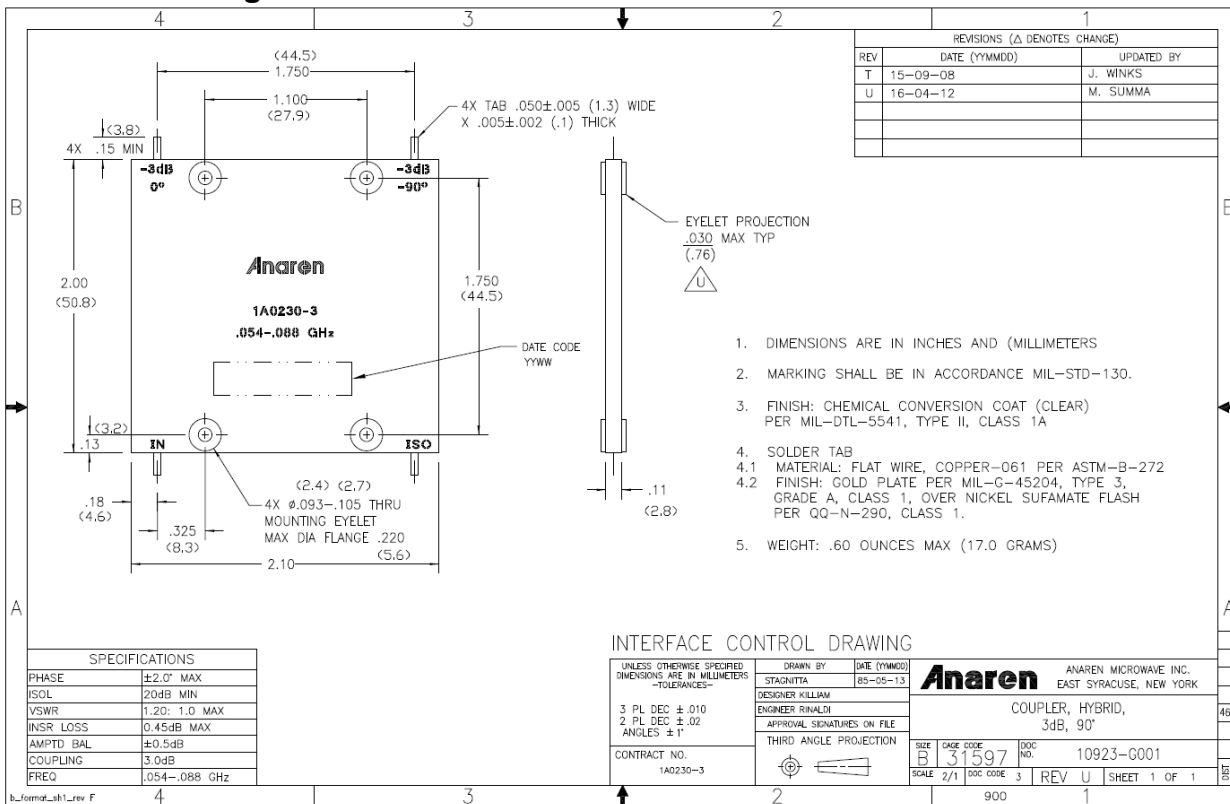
4 3 2 1

| REV | DATE (YYMMDD) | UPDATED BY |
|---|---|---|
| T | 15-09-08 | J. WINKS |
| U | 16-04-12 | M. SUMMA |
| | | |
| | | |
| | | |

REVISIONS (△ DENOTES CHANGE)

(44.5)
1.750
1.100
(27.9)
4X TAB .050±.005 (1.3) WIDE X .005±.002 (.1) THICK
(3.8)
4X .15 MIN
-3dB
0°
-3dB
-90°
B
EYELET PROJECTION
.030 MAX TYP
(.76)
U
Anaren
1A0230-3
.054-.088 GHz
2.00
(50.8)
1.750
(44.5)
DATE CODE
YYWW
(3.2)
.13
IN
ISO
(2.4) (2.7)
.18
(4.6)
.325
(8.3)
4X ø.093-.105 THRU MOUNTING EYELET MAX DIA FLANGE .220
(5.6)
2.10
.11
(2.8)

1. DIMENSIONS ARE IN INCHES AND (MILLIMETERS

2. MARKING SHALL BE IN ACCORDANCE MIL-STD-130.

3. FINISH: CHEMICAL CONVERSION COAT (CLEAR) PER MIL-DTL-5541, TYPE II, CLASS 1A

4. SOLDER TAB
4.1 MATERIAL: FLAT WIRE, COPPER-061 PER ASTM-B-272
4.2 FINISH: GOLD PLATE PER MIL-G-45204, TYPE 3, GRADE A, CLASS 1, OVER NICKEL SUFAMATE FLASH PER QQ-N-290, CLASS 1.

5. WEIGHT: .60 OUNCES MAX (17.0 GRAMS)

A

INTERFACE CONTROL DRAWING

| SPECIFICATIONS | |
|---|---|
| PHASE | ±2.0° MAX |
| ISOL | 20dB MIN |
| VSWR | 1.20: 1.0 MAX |
| INSR LOSS | 0.45dB MAX |
| AMPTD BAL | ±0.5dB |
| COUPLING | 3.0dB |
| FREQ | .054-.088 GHz |

UNLESS OTHERWISE SPECIFIED DIMENSIONS ARE IN MILLIMETERS -TOLERANCES-
3 PL DEC ± .010
2 PL DEC ± .02
ANGLES ± 1°
CONTRACT NO.
1A0230-3
DRAWN BY STAGNITTA
DATE (YYMMDD) 85-05-13
DESIGNER KILLIAM
ENGINEER RINALDI
APPROVAL SIGNATURES ON FILE
THIRD ANGLE PROJECTION
Anaren ANAREN MICROWAVE INC. EAST SYRACUSE, NEW YORK
COUPLER, HYBRID, 3dB, 90°
SIZE B CAGE CODE 31597 DOC NO. 10923-G001
SCALE 2/1 DOC CODE 3 REV U SHEET 1 OF 1
b_format_sh1_rev F 4 3 2 900 1